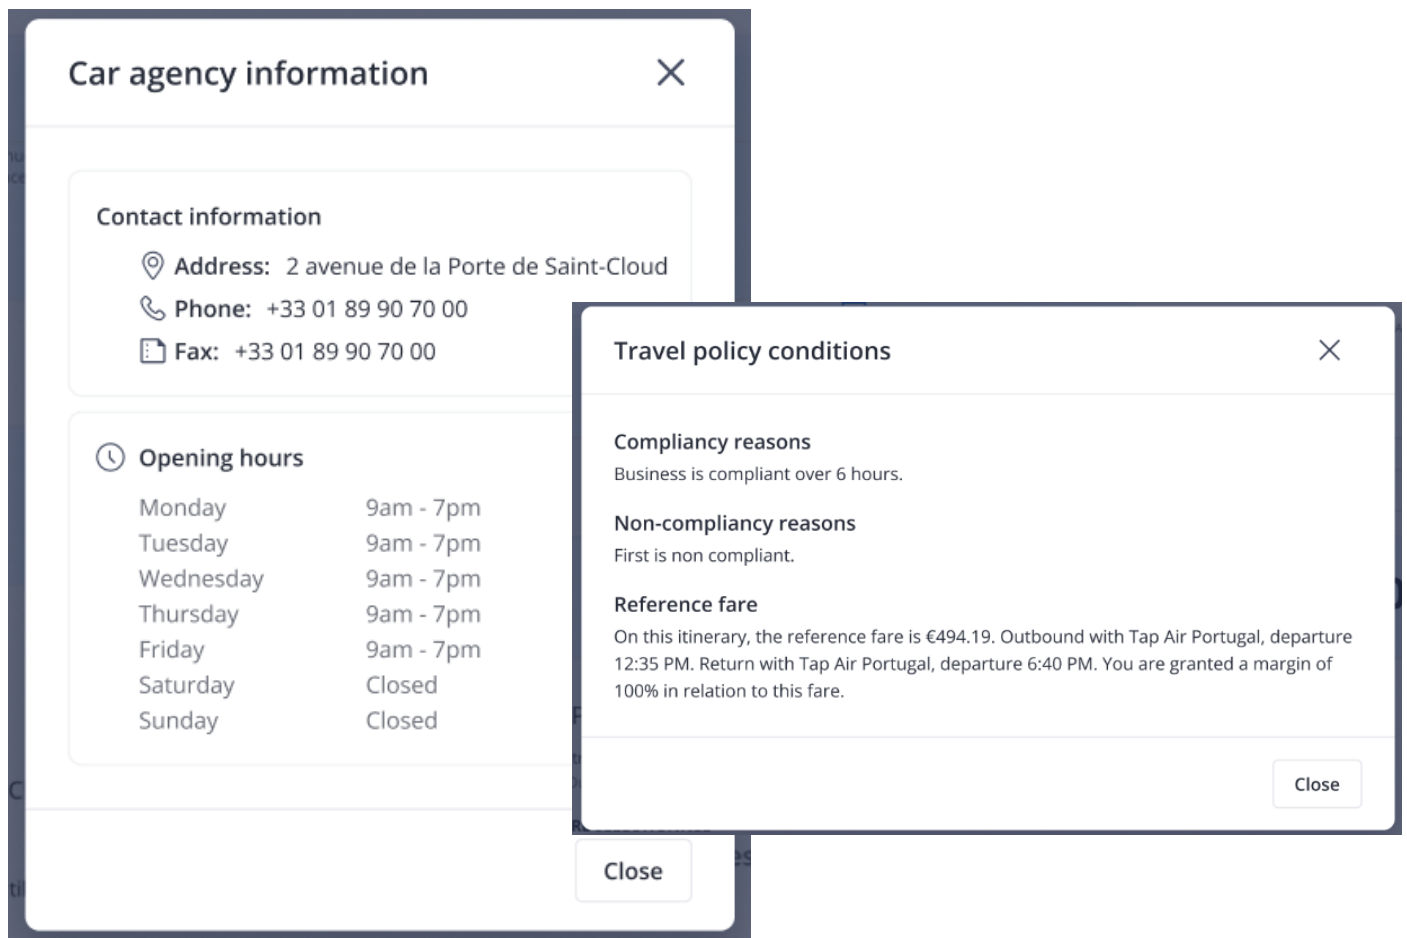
Car agency information

Contact information

Address: 2 avenue de la Porte de Saint-Cloud
Phone: +33 01 89 90 70 00
Fax: +33 01 89 90 70 00

Opening hours

| Monday | 9am - 7pm |
|---|---|
| Tuesday | 9am - 7pm |
| Wednesday | 9am - 7pm |
| Thursday | 9am - 7pm |
| Friday | 9am - 7pm |
| Saturday | Closed |
| Sunday | Closed |

Close

Travel policy conditions

Compliancy reasons
Business is compliant over 6 hours.

Non-compliancy reasons
First is non compliant.

Reference fare
On this itinerary, the reference fare is €494.19. Outbound with Tap Air Portugal, departure 12:35 PM. Return with Tap Air Portugal, departure 6:40 PM. You are granted a margin of 100% in relation to this fare.

Close